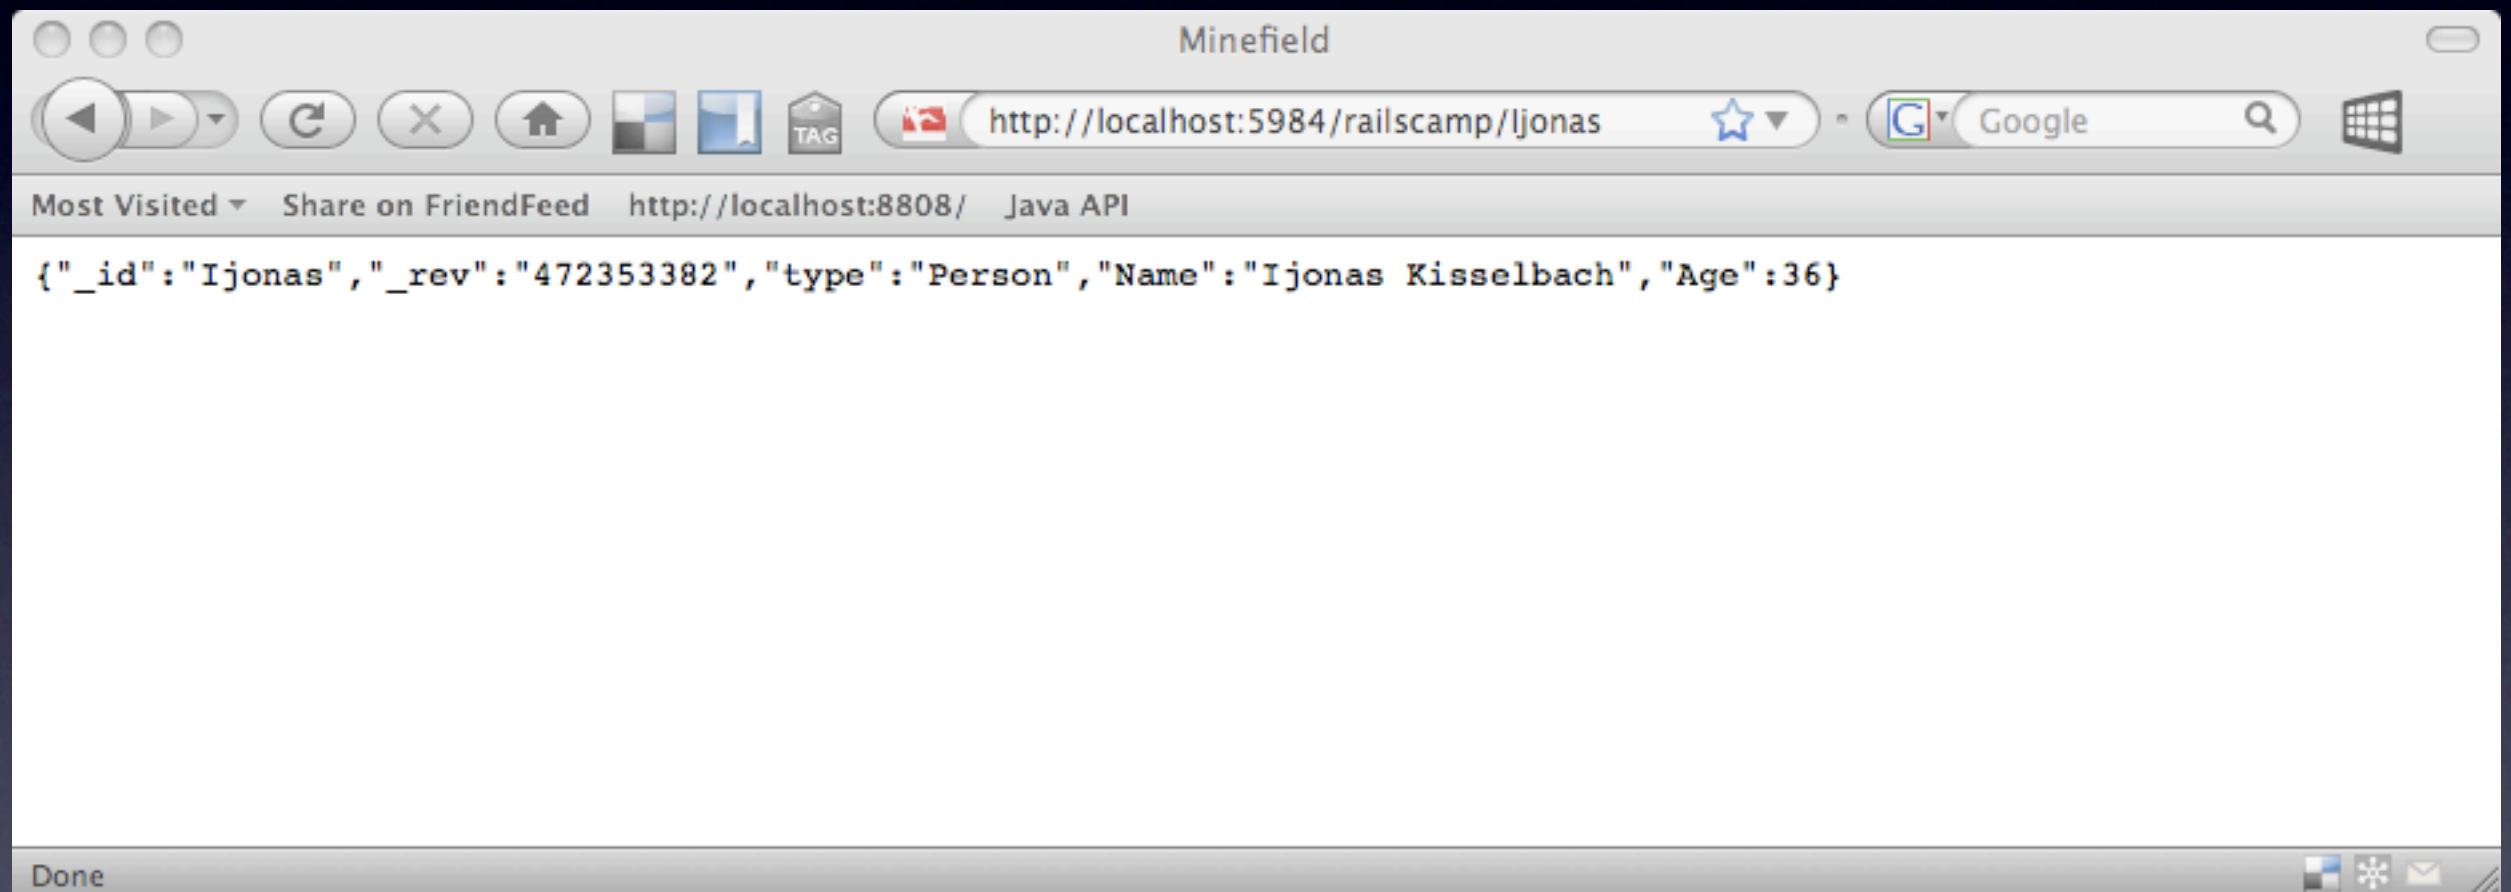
Minefield

TAG

http://localhost:5984/railscamp/ljonas

Google

Most Visited Share on FriendFeed http://localhost:8808/ Java API

{"_id":"Ijonas","_rev":"472353382","type":"Person","Name":"Ijonas Kisselbach","Age":36}

Done